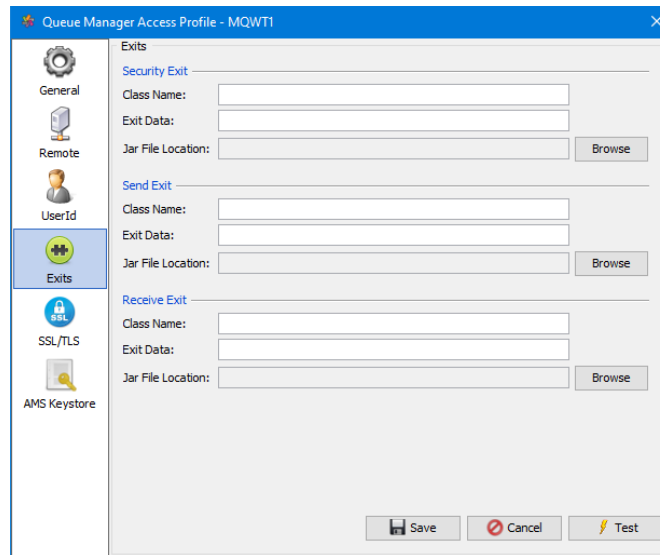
Queue Manager Access Profile - MQWT1

General
Remote
UserId
Exits
SSL
SSL/TLS
AMS Keystore

Exits

Security Exit
Class Name:
Exit Data:
Jar File Location:
Browse

Send Exit
Class Name:
Exit Data:
Jar File Location:
Browse

Receive Exit
Class Name:
Exit Data:
Jar File Location:
Browse

Save
Cancel
Test